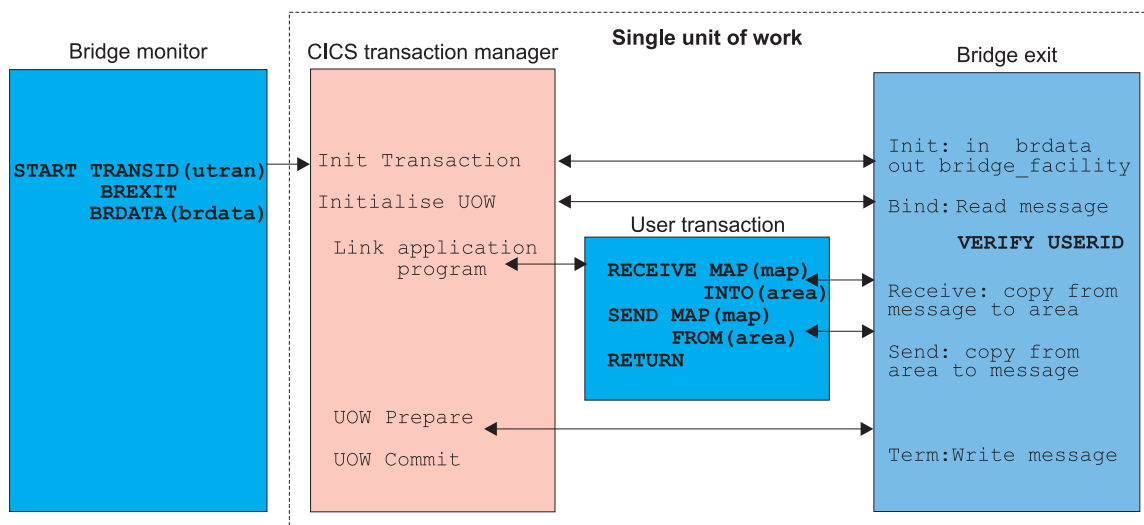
Bridge monitor

START TRANSID(utran)
BREXIT
BRDATA(brdata)

CICS transaction manager

Init Transaction

Initialise UOW

Link application program

UOW Prepare

UOW Commit

Single unit of work

User transaction

RECEIVE MAP(map)
INTO(area)
SEND MAP(map)
FROM(area)
RETURN

Bridge exit

Init: in brdata
out bridge_facility

Bind: Read message

VERIFY USERID

Receive: copy from message to area

Send: copy from area to message

Term:Write message